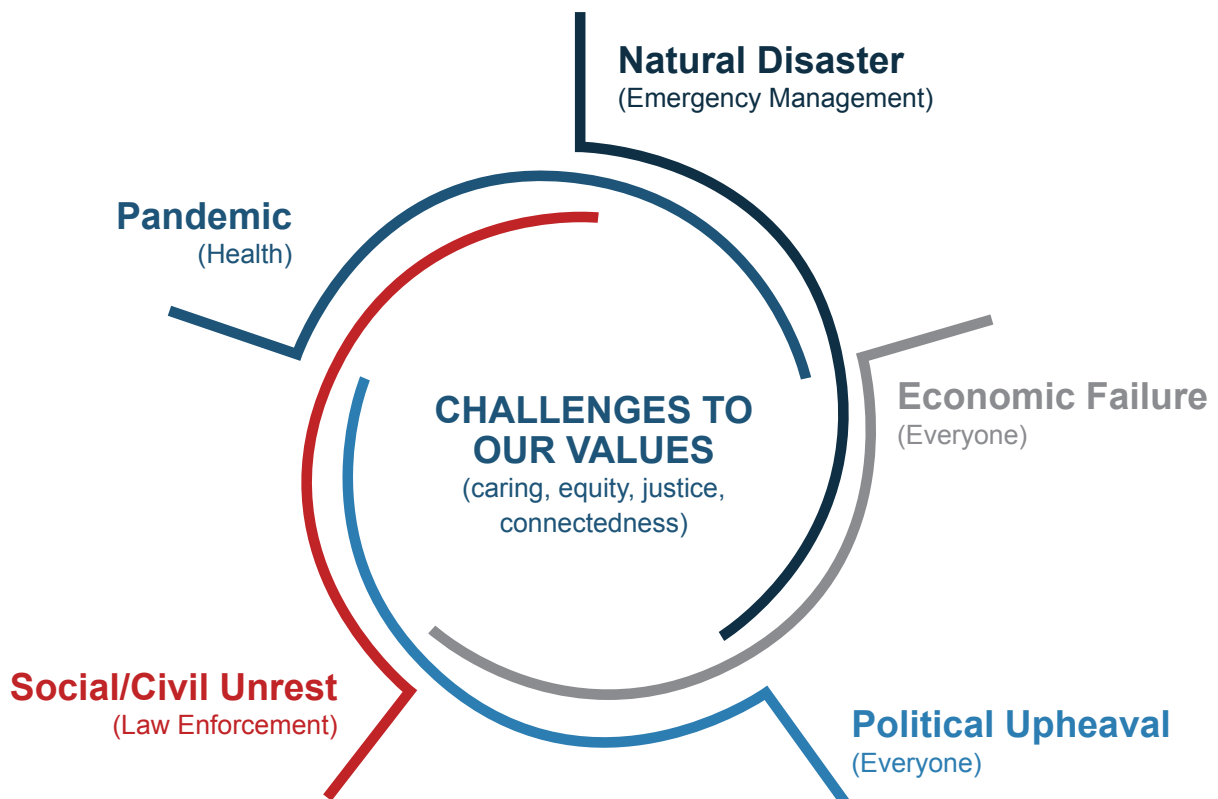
Natural Disaster
(Emergency Management)

Pandemic
(Health)

CHALLENGES TO OUR VALUES
(caring, equity, justice, connectedness)

Economic Failure
(Everyone)

Social/Civil Unrest
(Law Enforcement)

Political Upheaval
(Everyone)